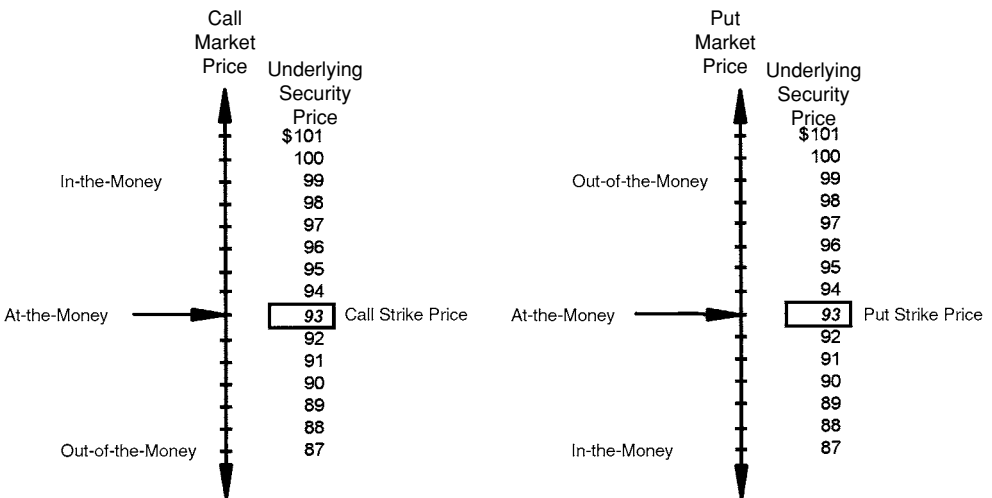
Call Market Price

Underlying Security Price

$101
100
In-the-Money
99
98
97
96
95
94
At-the-Money
93
Call Strike Price
92
91
90
89
88
Out-of-the-Money
87

Put Market Price

Underlying Security Price

$101
100
Out-of-the-Money
99
98
97
96
95
94
At-the-Money
93
Put Strike Price
92
91
90
89
88
In-the-Money
87